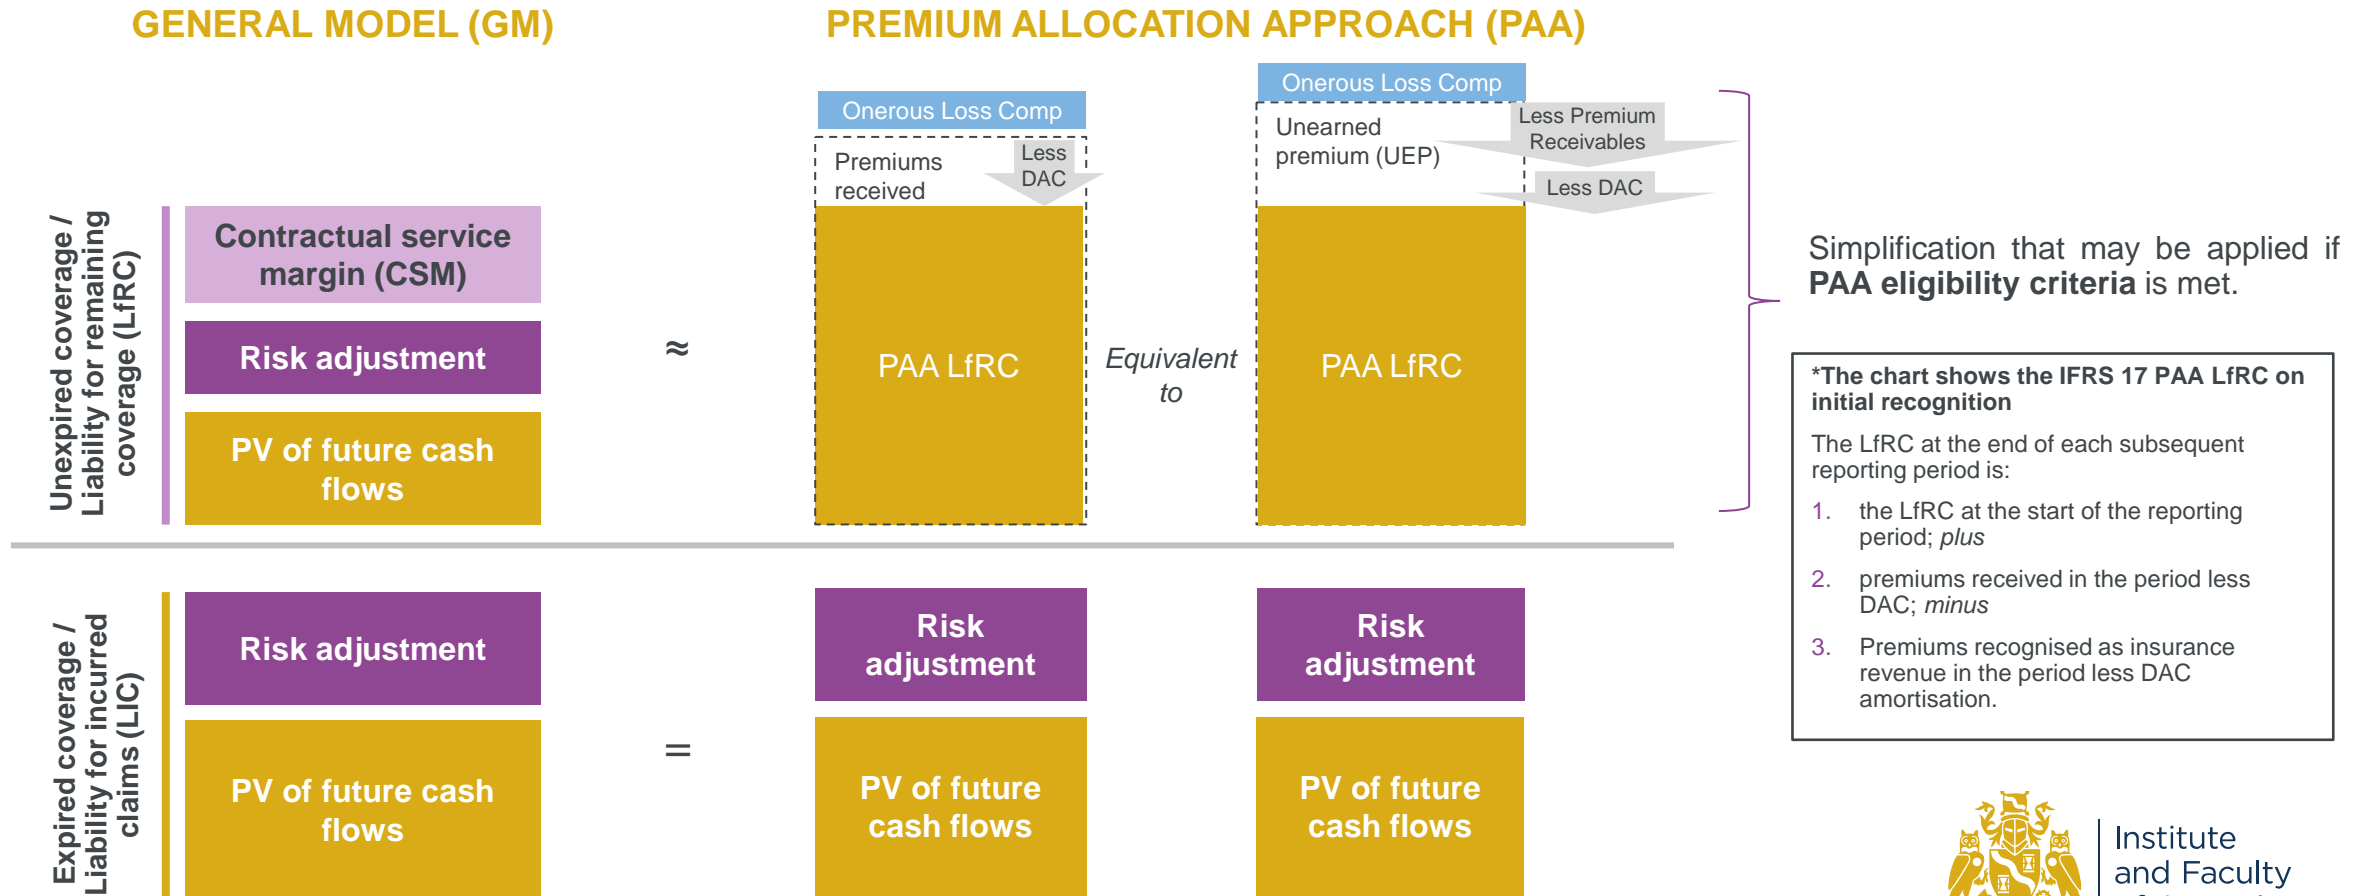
GENERAL MODEL (GM)

PREMIUM ALLOCATION APPROACH (PAA)

Unexpired coverage / Liability for remaining coverage (LfRC)

Contractual service margin (CSM)

Risk adjustment

PV of future cash flows

≈

Onerous Loss Comp

Premiums received

Less DAC

PAA LfRC

Equivalent to

Onerous Loss Comp

Unearned premium (UEP)

Less Premium Receivables

Less DAC

PAA LfRC

Simplification that may be applied if **PAA eligibility criteria** is met.

**\*The chart shows the IFRS 17 PAA LfRC on initial recognition**

The LfRC at the end of each subsequent reporting period is:

1. the LfRC at the start of the reporting period; *plus*
2. premiums received in the period less DAC; *minus*
3. Premiums recognised as insurance revenue in the period less DAC amortisation.

Expired coverage / Liability for incurred claims (LIC)

Risk adjustment

PV of future cash flows

=

Risk adjustment

PV of future cash flows

Risk adjustment

PV of future cash flows

Institute and Faculty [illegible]